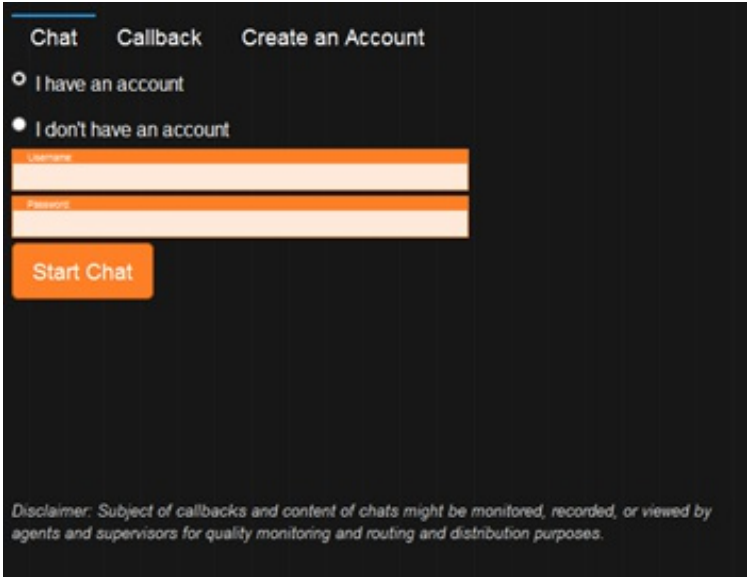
Chat Callback Create an Account

I have an account

I don't have an account

Username

Password

Start Chat

Disclaimer: Subject of callbacks and content of chats might be monitored, recorded, or viewed by agents and supervisors for quality monitoring and routing and distribution purposes.